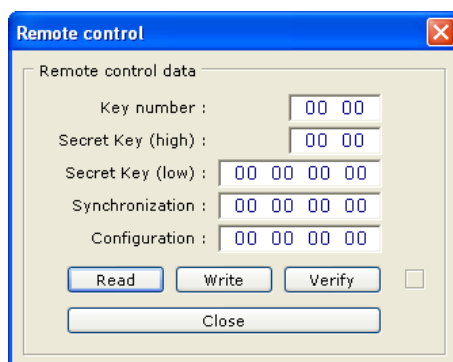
Remote control

Remote control data

Key number : 00 00

Secret Key (high) : 00 00

Secret Key (low) : 00 00 00 00

Synchronization : 00 00 00 00

Configuration : 00 00 00 00

Read Write Verify

Close